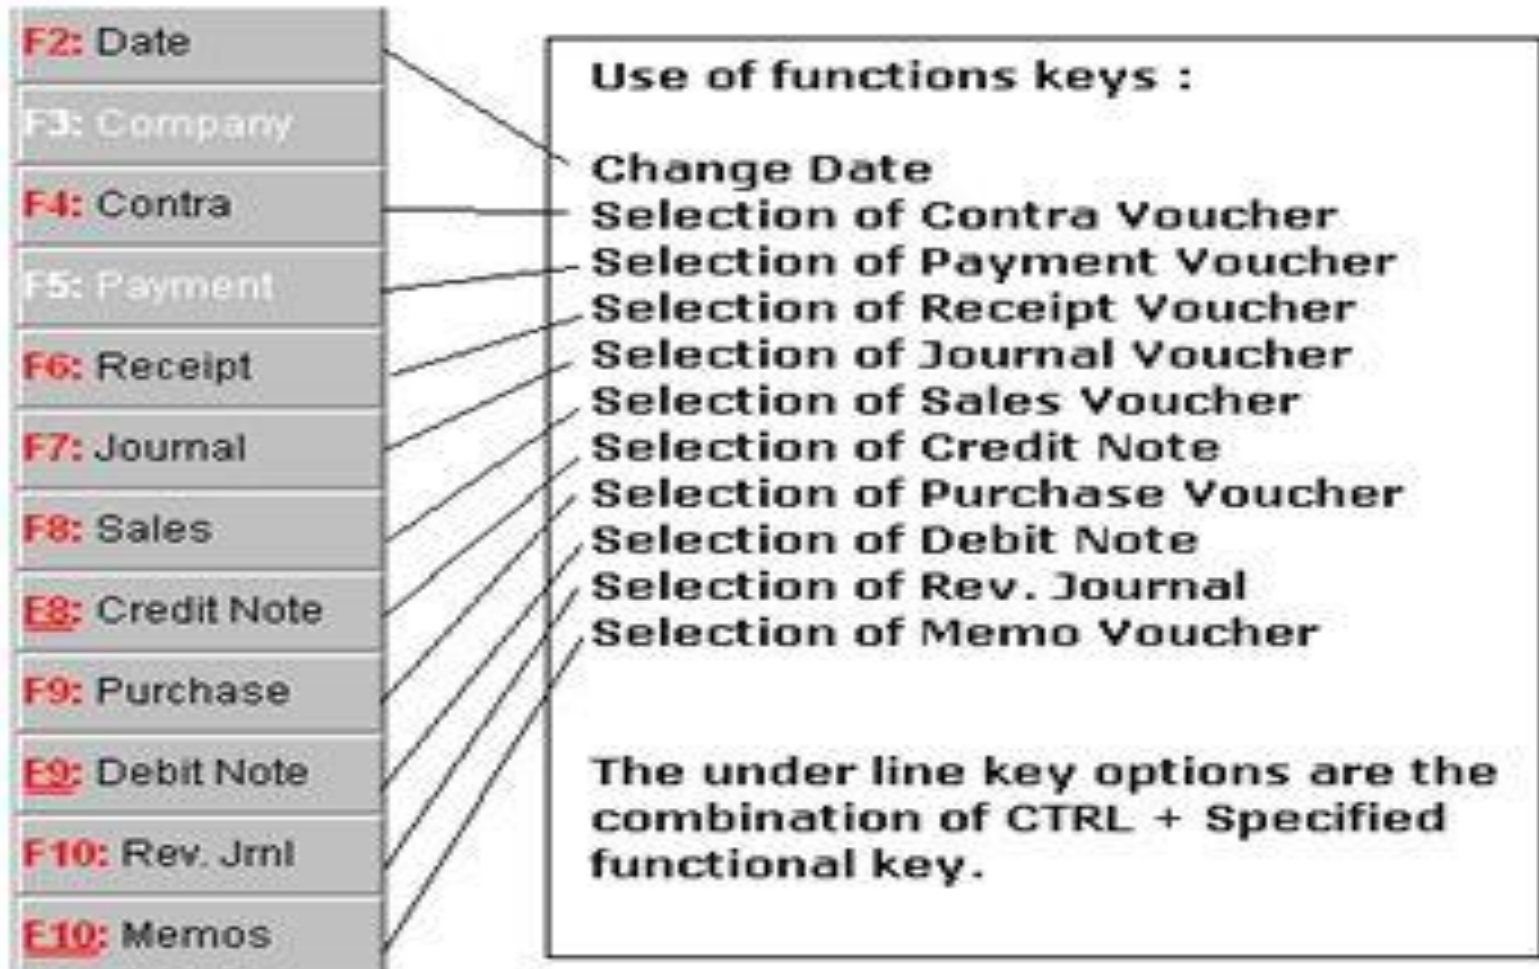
F2: Date
F3: Company
F4: Contra
F5: Payment
F6: Receipt
F7: Journal
F8: Sales
F8: Credit Note
F9: Purchase
F9: Debit Note
F10: Rev. Jrnl
F10: Memos

Use of functions keys :

Change Date
Selection of Contra Voucher
Selection of Payment Voucher
Selection of Receipt Voucher
Selection of Journal Voucher
Selection of Sales Voucher
Selection of Credit Note
Selection of Purchase Voucher
Selection of Debit Note
Selection of Rev. Journal
Selection of Memo Voucher

The under line key options are the combination of CTRL + Specified functional key.